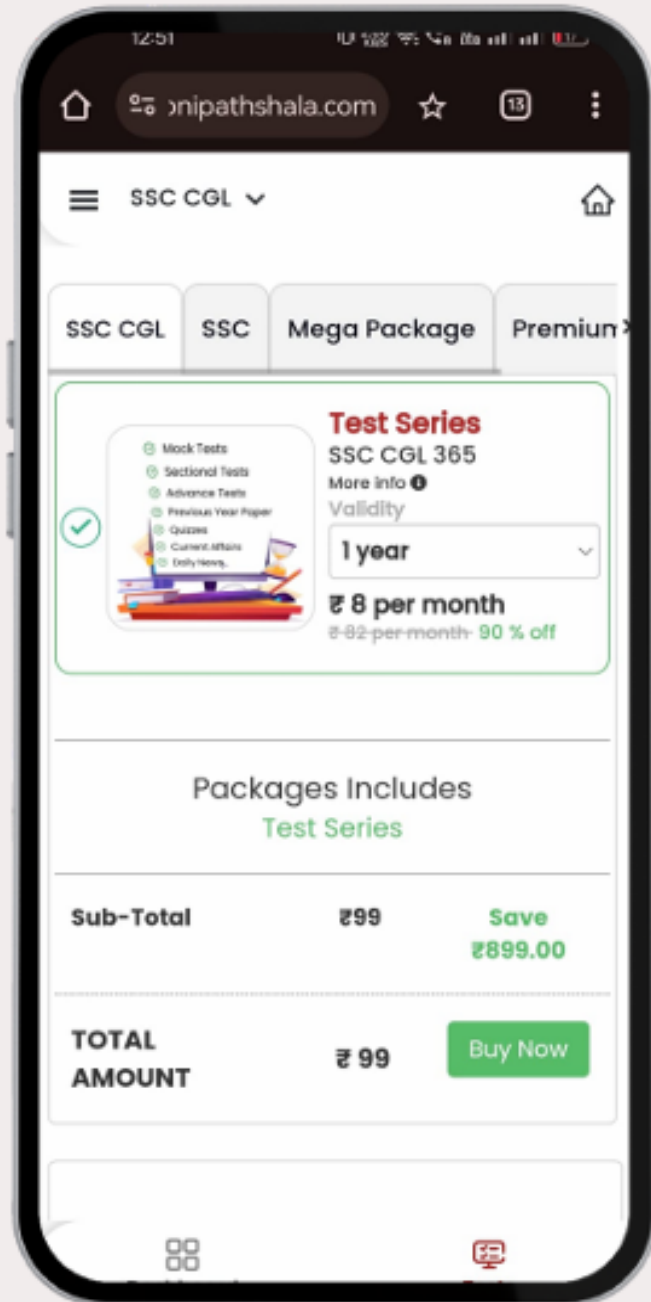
12:51

ɔnipathshala.com

13

SSC CGL

SSC CGL | SSC | Mega Package | Premiun

Mock Tests
Sectional Tests
Advance Tests
Previous Year Paper
Quizzes
Current Affairs
Daily News...

Test Series
SSC CGL 365
More info
Validity
1 year
₹ 8 per month
₹ 82 per month 90 % off

Packages Includes
Test Series

| Sub-Total | ₹99 | Save ₹899.00 |
|---|---|---|
| TOTAL AMOUNT | ₹ 99 | Buy Now |